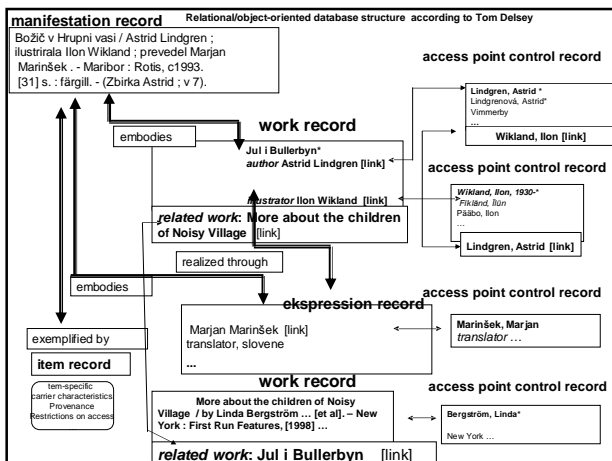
manifestation record

Relational/object-oriented database structure according to Tom Delsey

Božič v Hrupni vasi / Astrid Lindgren ; ilustrirala Ilon Wikland ; prevedel Marjan Marinšek . - Maribor : Rotis, c1993. [31] s. : färgill. - (Zbirka Astrid ; v 7).

access point control record

Lindgren, Astrid *
Lindgrenová, Astrid*
Vimmerby
...

Wikland, Ilon [link]

embodies

work record

Jul i Bullerbyn*
author Astrid Lindgren [link]

access point control record

illustrator Ilon Wikland [link]

Wikland, Ilon, 1930-*
Fikland, Ilon
Pääbo, Ilon
...

related work: More about the children of Noisy Village [link]

Lindgren, Astrid [link]

realized through

embodies

ekspression record

access point control record

Marjan Marinšek [link]
translator, slovene
...

Marinšek, Marjan
translator ...

exemplified by

item record

tem-specific
carrier characteristics
Provenance
Restrictions on access

work record

access point control record

More about the children of Noisy Village / by Linda Bergström … [et al]. – New York : First Run Features, [1998] …

Bergström, Linda*

New York ...

related work: Jul i Bullerbyn [link]